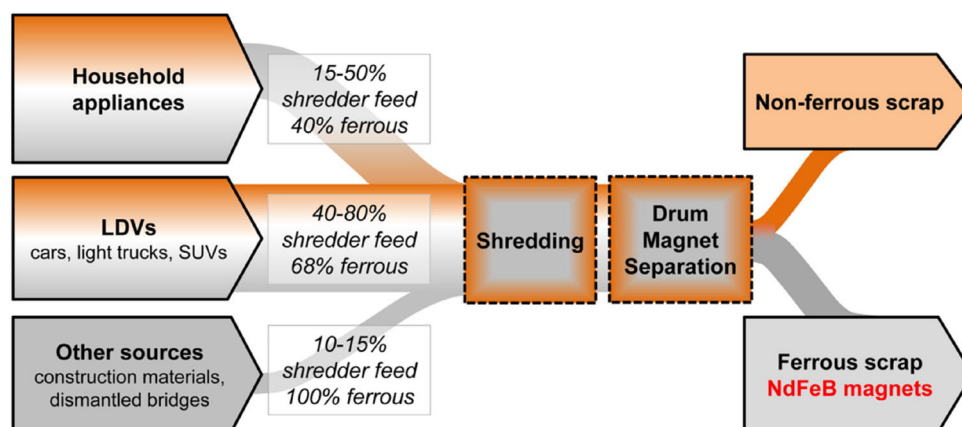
Household appliances

15-50% shredder feed 40% ferrous

LDVs
cars, light trucks, SUVs

40-80% shredder feed 68% ferrous

Other sources
construction materials, dismantled bridges

10-15% shredder feed 100% ferrous

Shredding

Drum Magnet Separation

Non-ferrous scrap

Ferrous scrap
NdFeB magnets